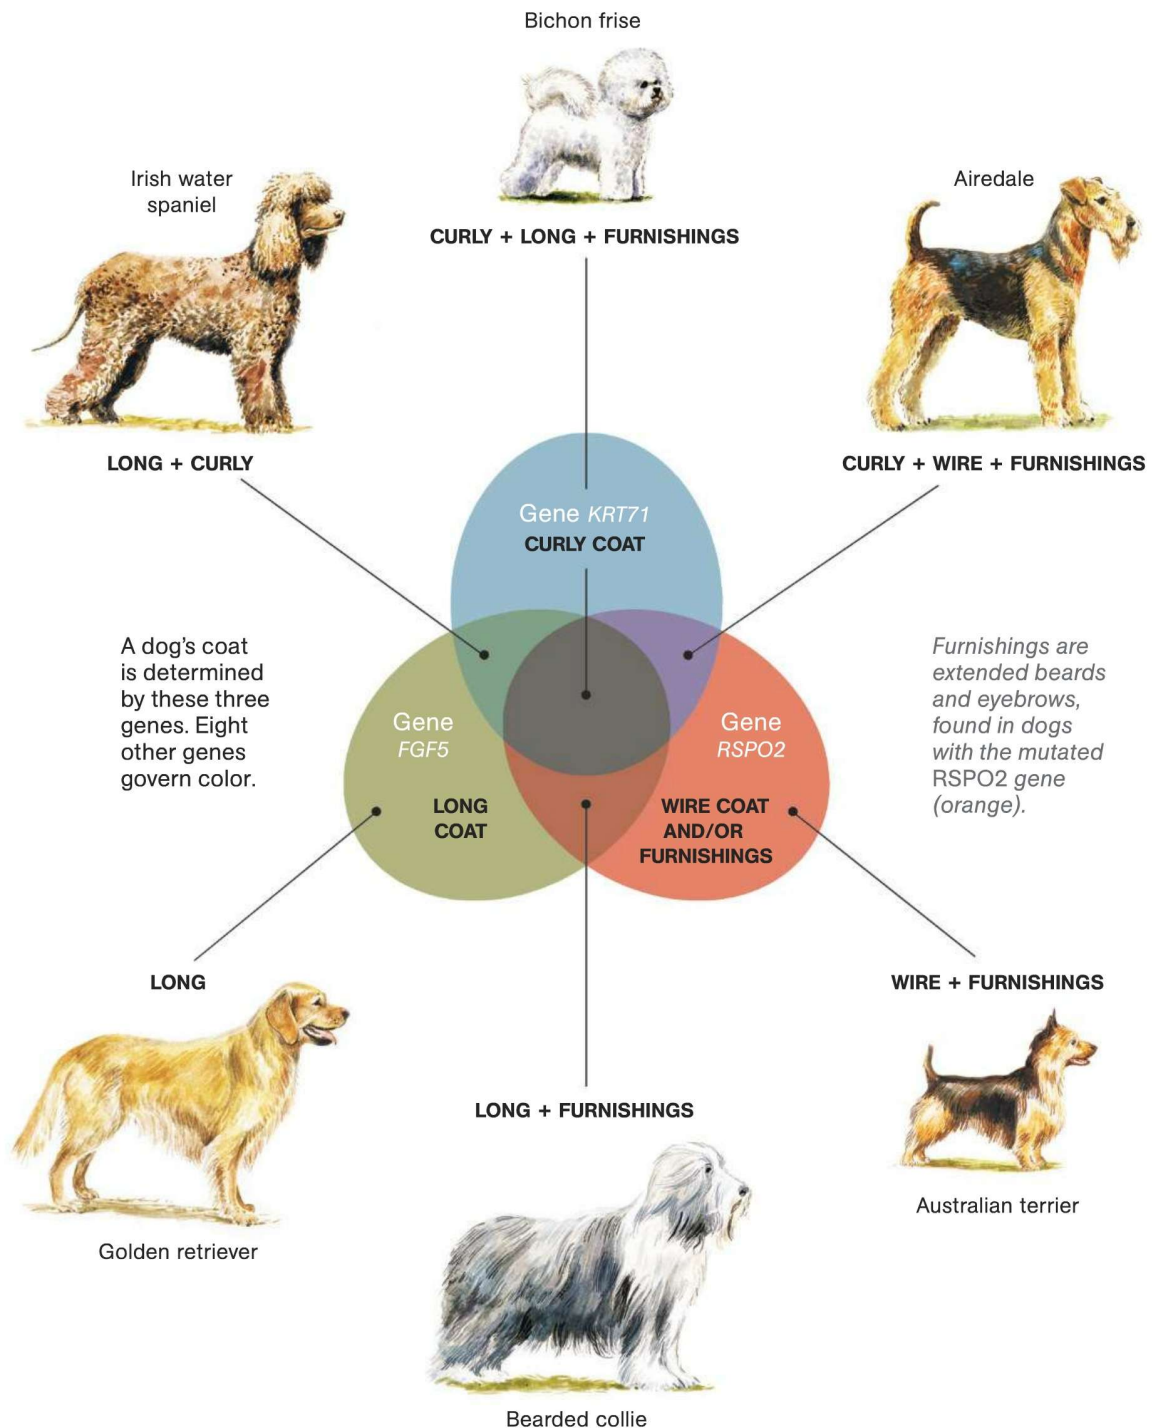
Bichon frise

CURLY + LONG + FURNISHINGS

Irish water spaniel

LONG + CURLY

Airedale

CURLY + WIRE + FURNISHINGS

Gene KRT71
CURLY COAT

A dog's coat is determined by these three genes. Eight other genes govern color.

Gene FGF5

LONG COAT

Gene RSPO2

WIRE COAT AND/OR FURNISHINGS

Furnishings are extended beards and eyebrows, found in dogs with the mutated RSPO2 gene (orange).

LONG

Golden retriever

LONG + FURNISHINGS

Bearded collie

WIRE + FURNISHINGS

Australian terrier